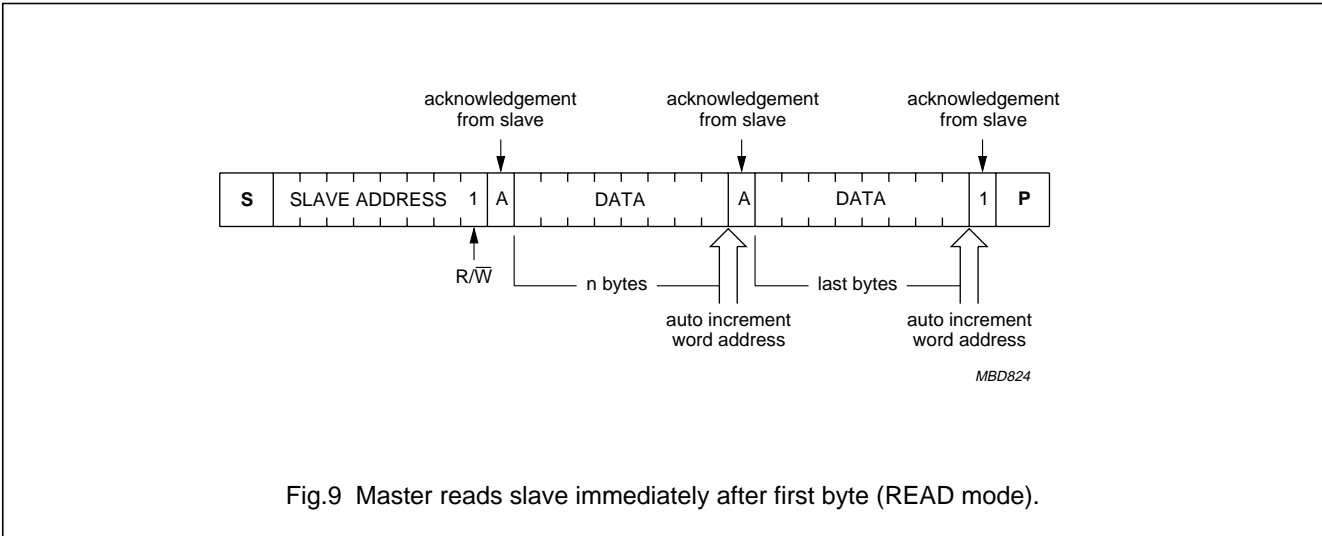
acknowledgement from slave

acknowledgement from slave

acknowledgement from slave

| S | SLAVE ADDRESS | 1 | A | DATA | A | DATA | 1 | P |
|---|---|---|---|---|---|---|---|---|

$R/\overline{W}$

n bytes

last bytes

auto increment word address

auto increment word address

MBD824

Fig.9 Master reads slave immediately after first byte (READ mode).